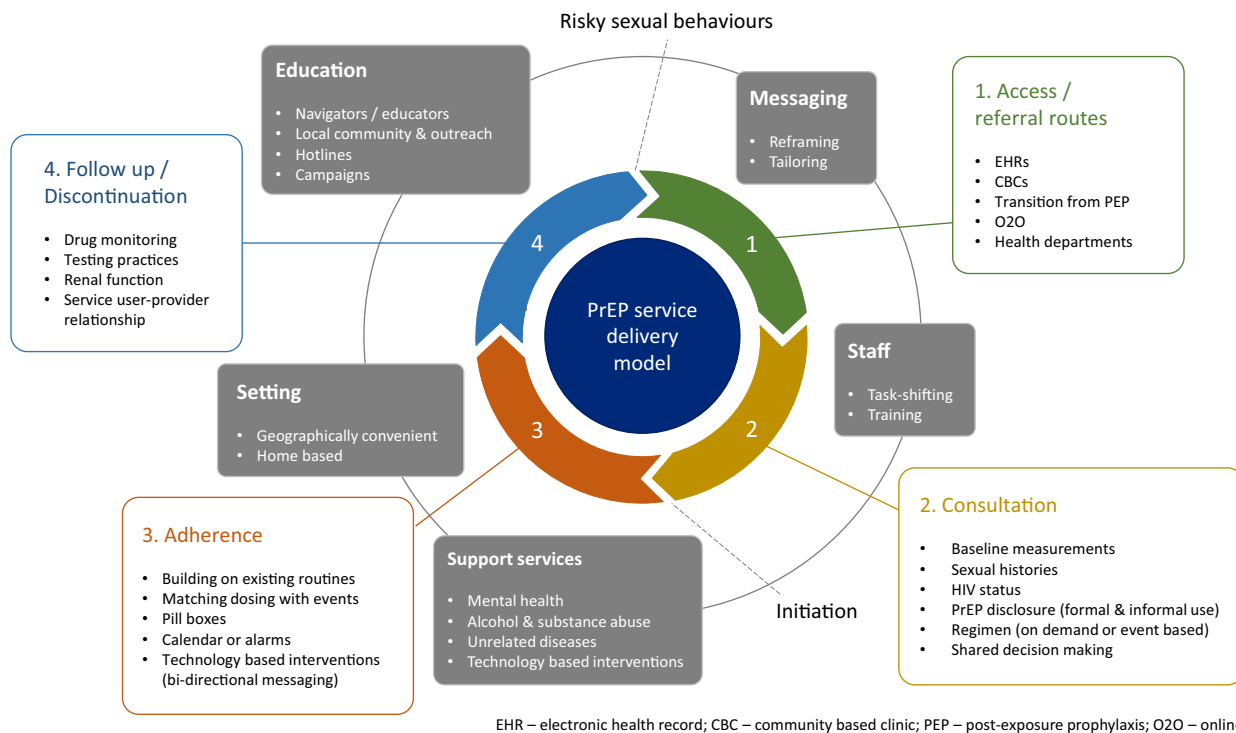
Risky sexual behaviours

Education
- Navigators / educators
- Local community & outreach
- Hotlines
- Campaigns

Messaging
- Reframing
- Tailoring

1. Access / referral routes
- EHRs
- CBCs
- Transition from PEP
- O2O
- Health departments

4. Follow up / Discontinuation
- Drug monitoring
- Testing practices
- Renal function
- Service user-provider relationship

4

1

PrEP service delivery model

3

2

Staff
- Task-shifting
- Training

Setting
- Geographically convenient
- Home based

2. Consultation
- Baseline measurements
- Sexual histories
- HIV status
- PrEP disclosure (formal & informal use)
- Regimen (on demand or event based)
- Shared decision making

3. Adherence
- Building on existing routines
- Matching dosing with events
- Pill boxes
- Calendar or alarms
- Technology based interventions (bi-directional messaging)

Support services
- Mental health
- Alcohol & substance abuse
- Unrelated diseases
- Technology based interventions

Initiation

EHR – electronic health record; CBC – community based clinic; PEP – post-exposure prophylaxis; O2O – onlin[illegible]